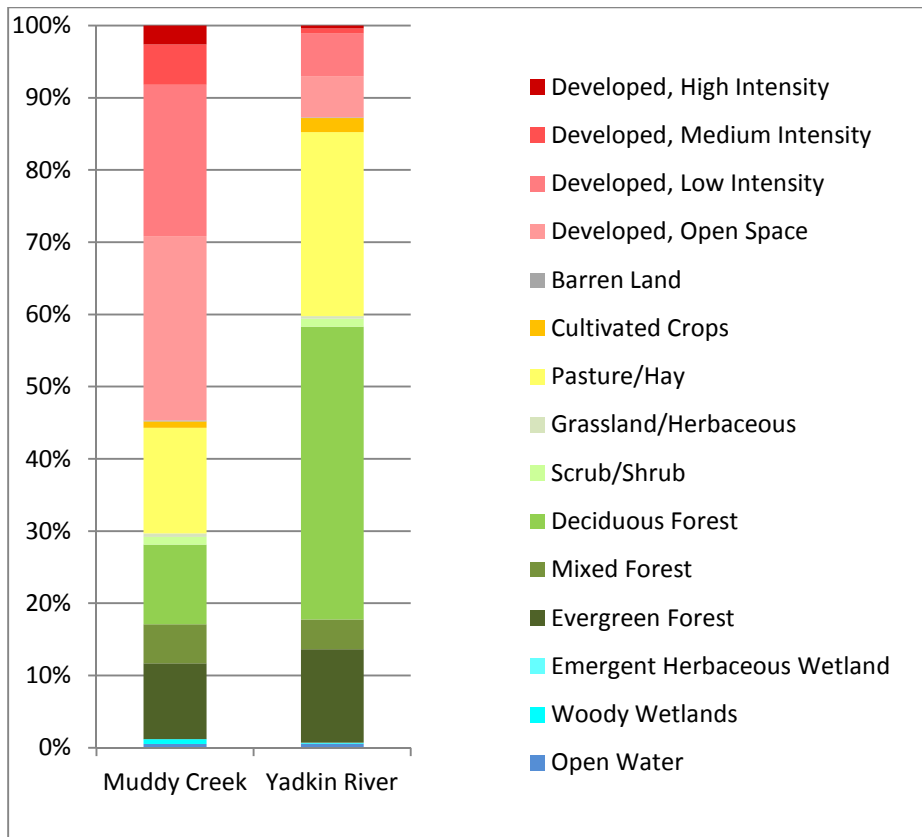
100%
90%
80%
70%
60%
50%
40%
30%
20%
10%
0%

Muddy Creek
Yadkin River

Developed, High Intensity
Developed, Medium Intensity
Developed, Low Intensity
Developed, Open Space
Barren Land
Cultivated Crops
Pasture/Hay
Grassland/Herbaceous
Scrub/Shrub
Deciduous Forest
Mixed Forest
Evergreen Forest
Emergent Herbaceous Wetland
Woody Wetlands
Open Water